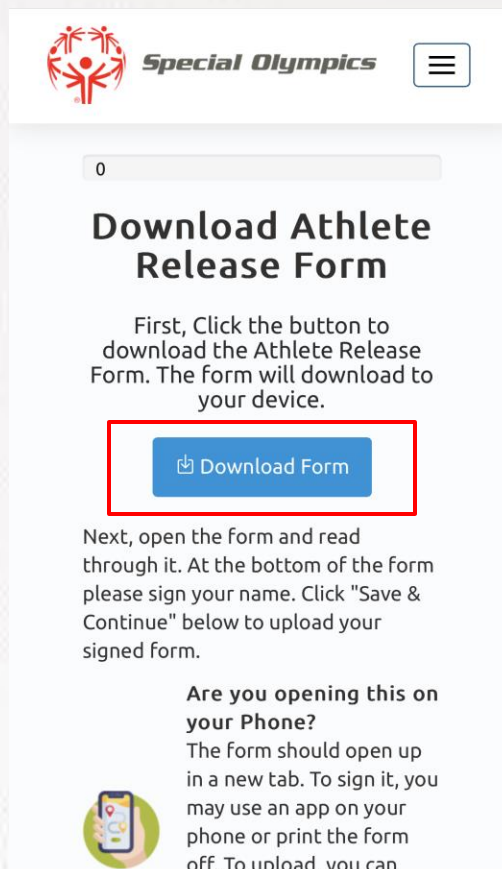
Special Olympics

0

Download Athlete Release Form

First, Click the button to download the Athlete Release Form. The form will download to your device.

Download Form

Next, open the form and read through it. At the bottom of the form please sign your name. Click "Save & Continue" below to upload your signed form.

Are you opening this on your Phone?
The form should open up in a new tab. To sign it, you may use an app on your phone or print the form off. To upload, you can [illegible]